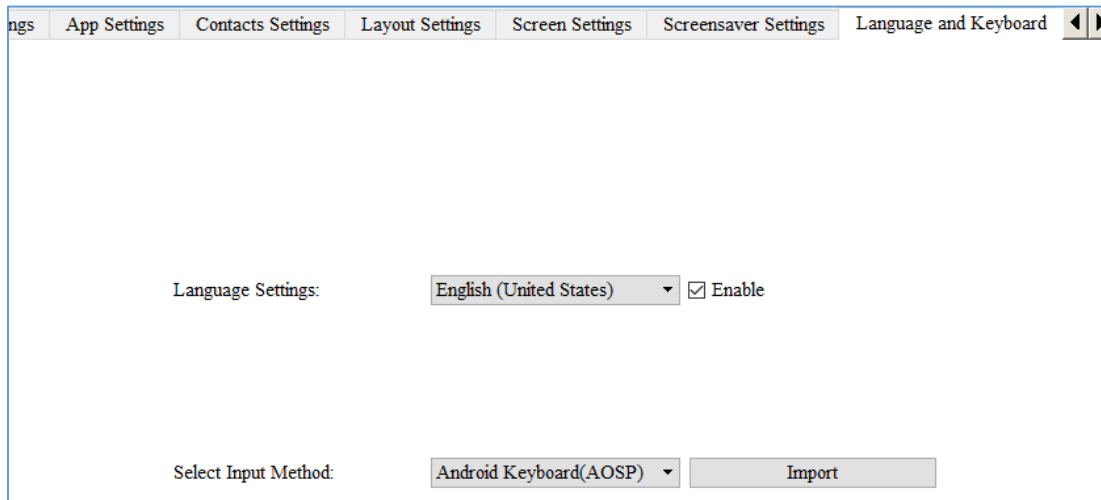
ngs | App Settings | Contacts Settings | Layout Settings | Screen Settings | Screensaver Settings | Language and Keyboard

Language Settings: English (United States) ☑ Enable

Select Input Method: Android Keyboard(AOSP) Import